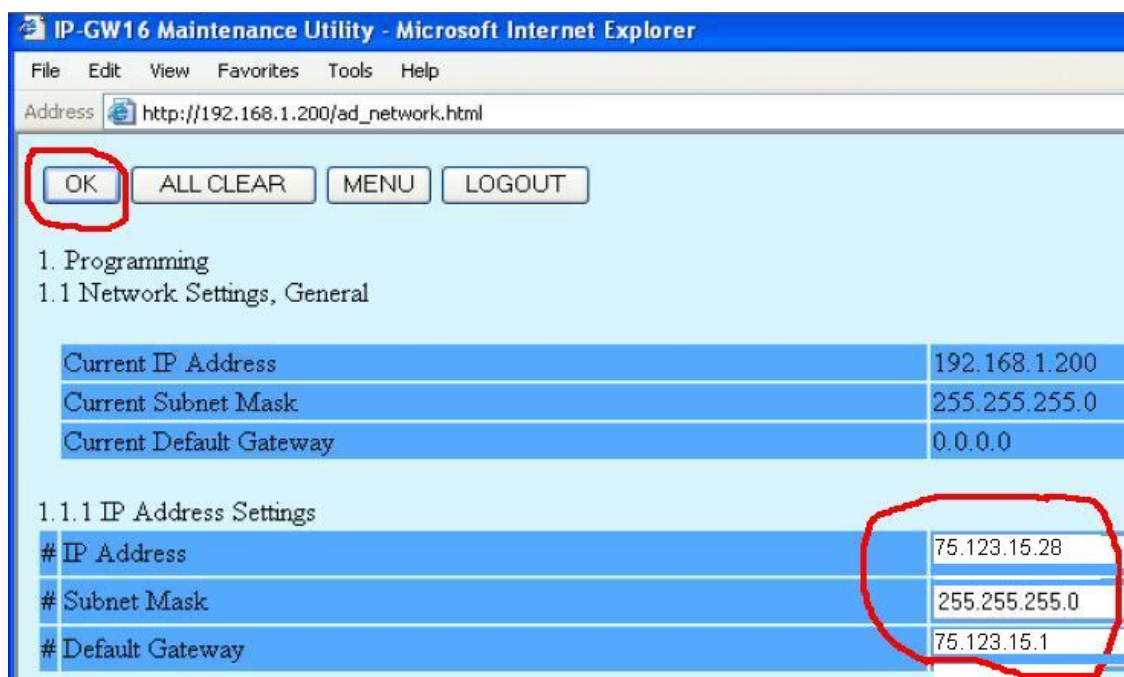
IP-GW16 Maintenance Utility - Microsoft Internet Explorer

File Edit View Favorites Tools Help

Address http://192.168.1.200/ad_network.html

OK ALL CLEAR MENU LOGOUT

1. Programming
1.1 Network Settings, General

| | |
|---|---|
| Current IP Address | 192.168.1.200 |
| Current Subnet Mask | 255.255.255.0 |
| Current Default Gateway | 0.0.0.0 |

1.1.1 IP Address Settings

| | |
|---|---|
| # IP Address | 75.123.15.28 |
| # Subnet Mask | 255.255.255.0 |
| # Default Gateway | 75.123.15.1 |